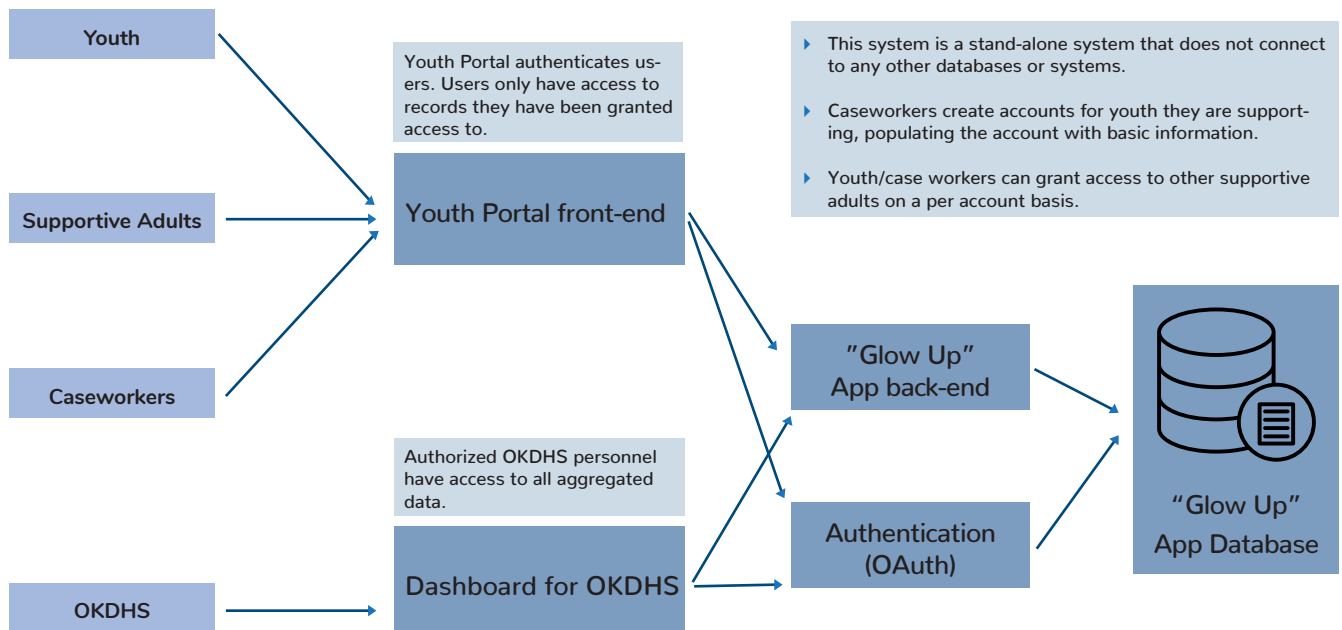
Youth

Supportive Adults

Caseworkers

OKDHS

Youth Portal authenticates users. Users only have access to records they have been granted access to.

Youth Portal front-end

Authorized OKDHS personnel have access to all aggregated data.

Dashboard for OKDHS

This system is a stand-alone system that does not connect to any other databases or systems.

Caseworkers create accounts for youth they are supporting, populating the account with basic information.

Youth/case workers can grant access to other supportive adults on a per account basis.

"Glow Up" App back-end

Authentication (OAuth)

"Glow Up" App Database